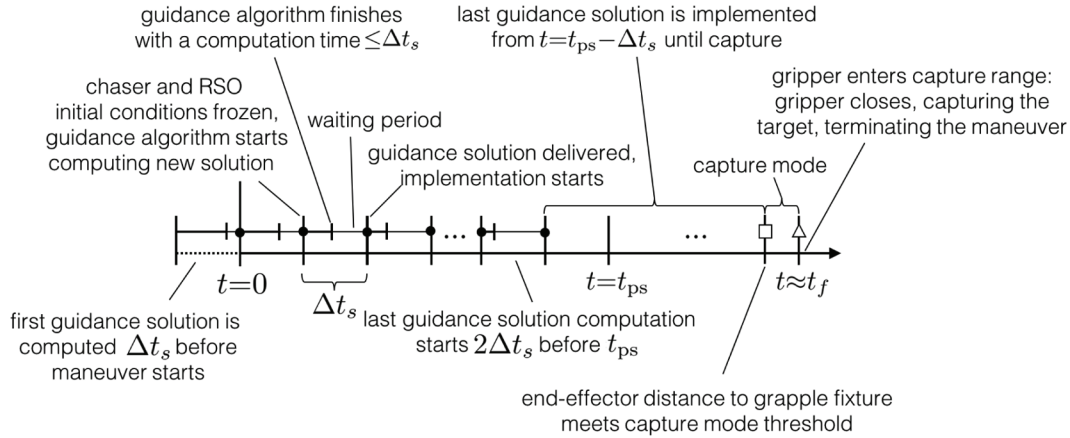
guidance algorithm finishes with a computation time $\leq \Delta t_s$

last guidance solution is implemented from $t = t_{\text{ps}} - \Delta t_s$ until capture

chaser and RSO initial conditions frozen, guidance algorithm starts computing new solution

waiting period

gripper enters capture range: gripper closes, capturing the target, terminating the maneuver

guidance solution delivered, implementation starts

capture mode

...

...

$t=0$

$\Delta t_s$

$t=t_{\text{ps}}$

$t \approx t_f$

first guidance solution is computed $\Delta t_s$ before maneuver starts

last guidance solution computation starts $2\Delta t_s$ before $t_{\text{ps}}$

end-effector distance to grapple fixture meets capture mode threshold